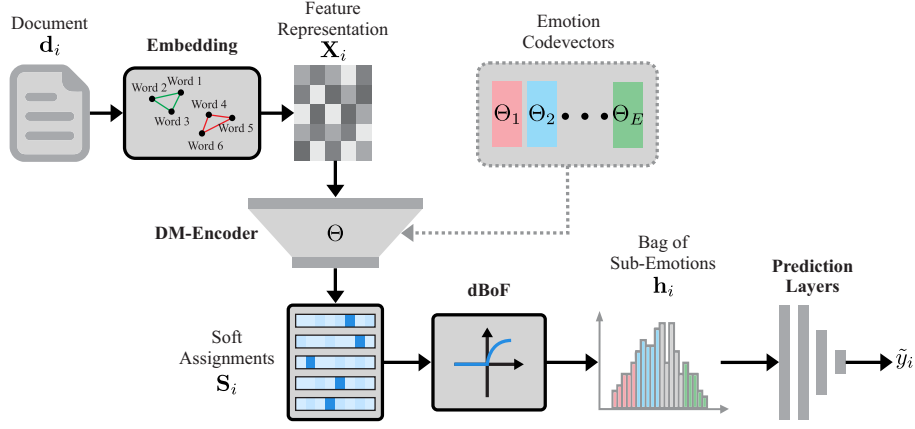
Document
$\mathbf{d}_i$

Embedding

Word 1
Word 2
Word 3
Word 4
Word 5
Word 6

Feature Representation
$\mathbf{X}_i$

Emotion Codevectors

$\Theta_1$ $\Theta_2$ $\Theta_E$

DM-Encoder

$\Theta$

Soft Assignments
$\mathbf{S}_i$

dBoF

Bag of Sub-Emotions
$\mathbf{h}_i$

Prediction Layers

$\tilde{y}_i$